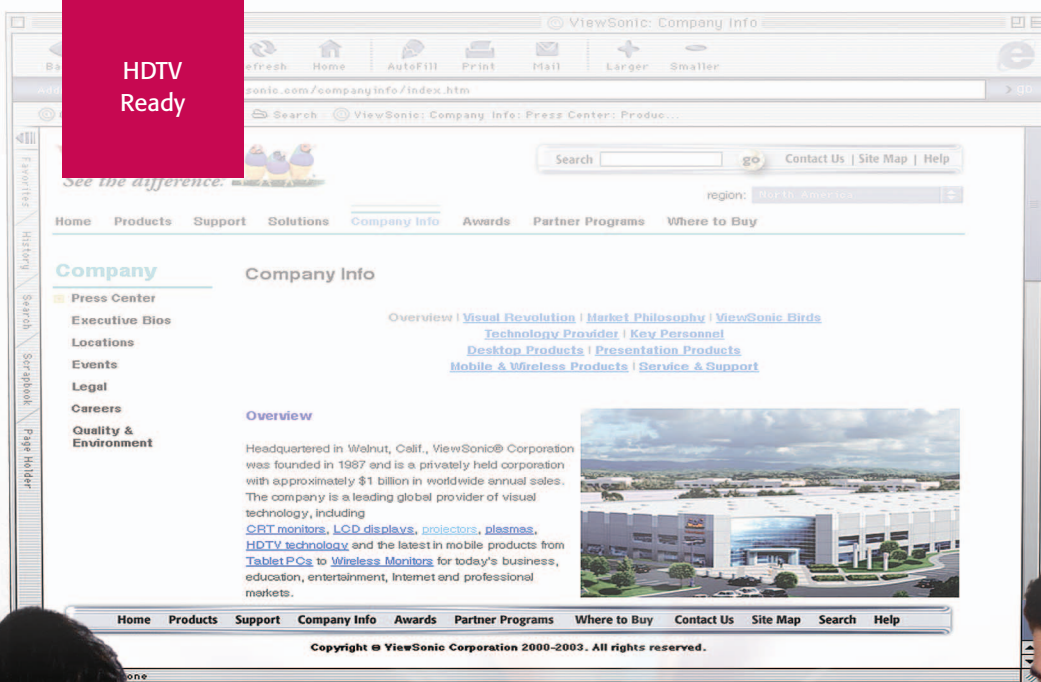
HDTV Ready

ViewSonic: Company Info

Ba Refresh Home AutoFill Print Mail Larger Smaller

Add sonic.com/companyinfo/index.htm

go

Search ViewSonic: Company Info: Press Center: Produc...

Favorites History Search Scrapbook Page Holder

See the difference.

Search go Contact Us | Site Map | Help

region: North America

Home Products Support Solutions Company Info Awards Partner Programs Where to Buy

Company

Press Center
Executive Bios
Locations
Events
Legal
Careers
Quality & Environment

Company Info

Overview | Visual Revolution | Market Philosophy | ViewSonic Birds
Technology Provider | Key Personnel
Desktop Products | Presentation Products
Mobile & Wireless Products | Service & Support

Overview

Headquartered in Walnut, Calif., ViewSonic® Corporation was founded in 1987 and is a privately held corporation with approximately $1 billion in worldwide annual sales. The company is a leading global provider of visual technology, including CRT monitors, LCD displays, projectors, plasmas, HDTV technology and the latest in mobile products from Tablet PCs to Wireless Monitors for today's business, education, entertainment, Internet and professional markets.

Home Products Support Company Info Awards Partner Programs Where to Buy Contact Us Site Map Search Help

Copyright © ViewSonic Corporation 2000-2003. All rights reserved.

one